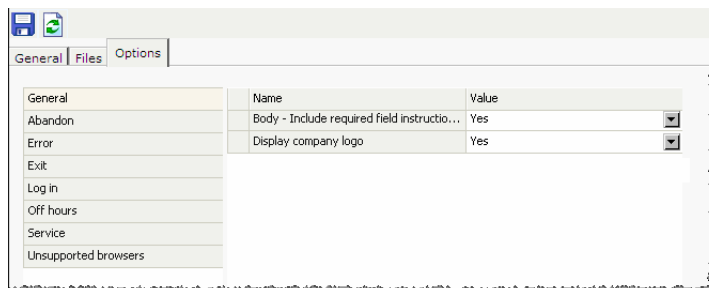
General | Files | Options

General
Abandon
Error
Exit
Log in
Off hours
Service
Unsupported browsers

| Name | Value |
|---|---|
| Body - Include required field instructio... | Yes |
| Display company logo | Yes |